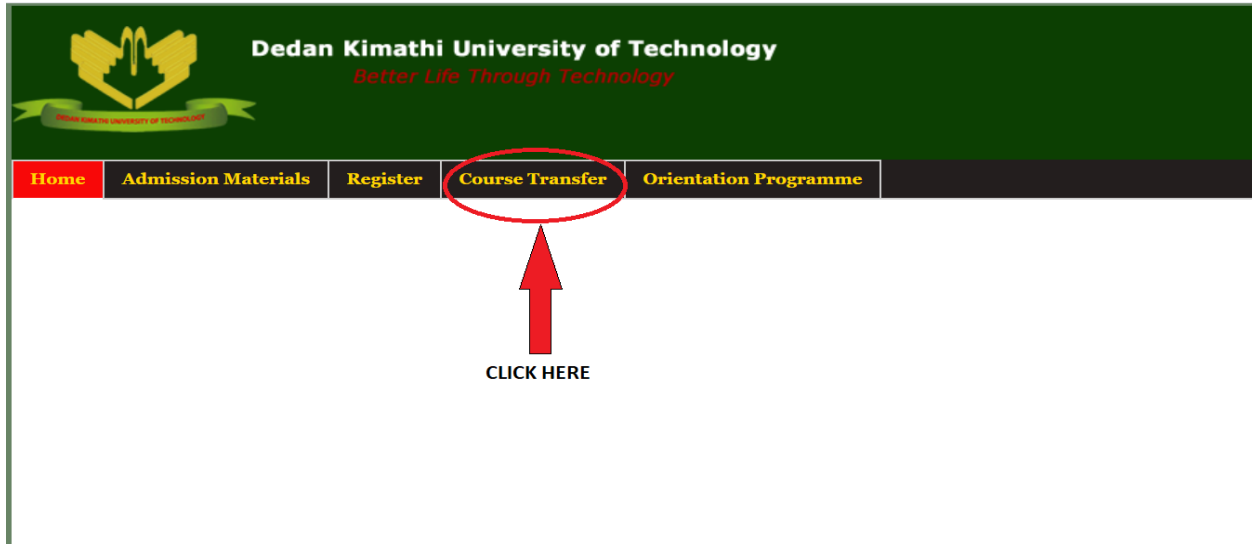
DEDAN KIMATHI UNIVERSITY OF TECHNOLOGY

Dedan Kimathi University of Technology
Better Life Through Technology

Home | Admission Materials | Register | Course Transfer | Orientation Programme

CLICK HERE